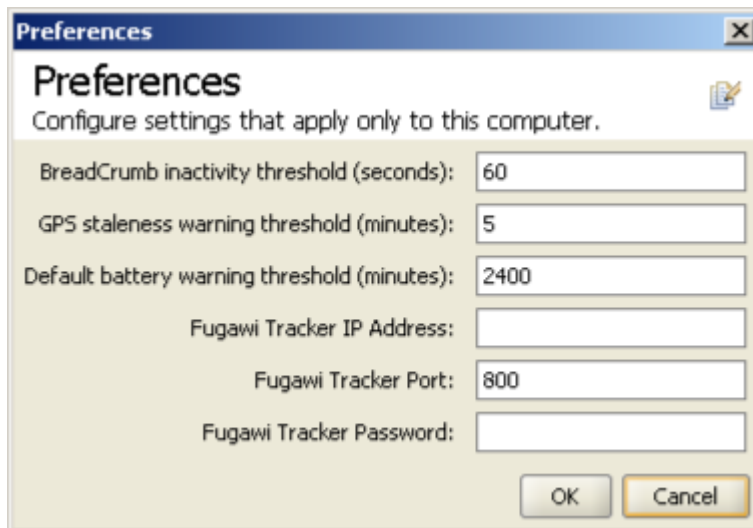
Preferences

Preferences

Configure settings that apply only to this computer.

BreadCrumb inactivity threshold (seconds): 60

GPS staleness warning threshold (minutes): 5

Default battery warning threshold (minutes): 2400

Fugawi Tracker IP Address:

Fugawi Tracker Port: 800

Fugawi Tracker Password:

OK Cancel